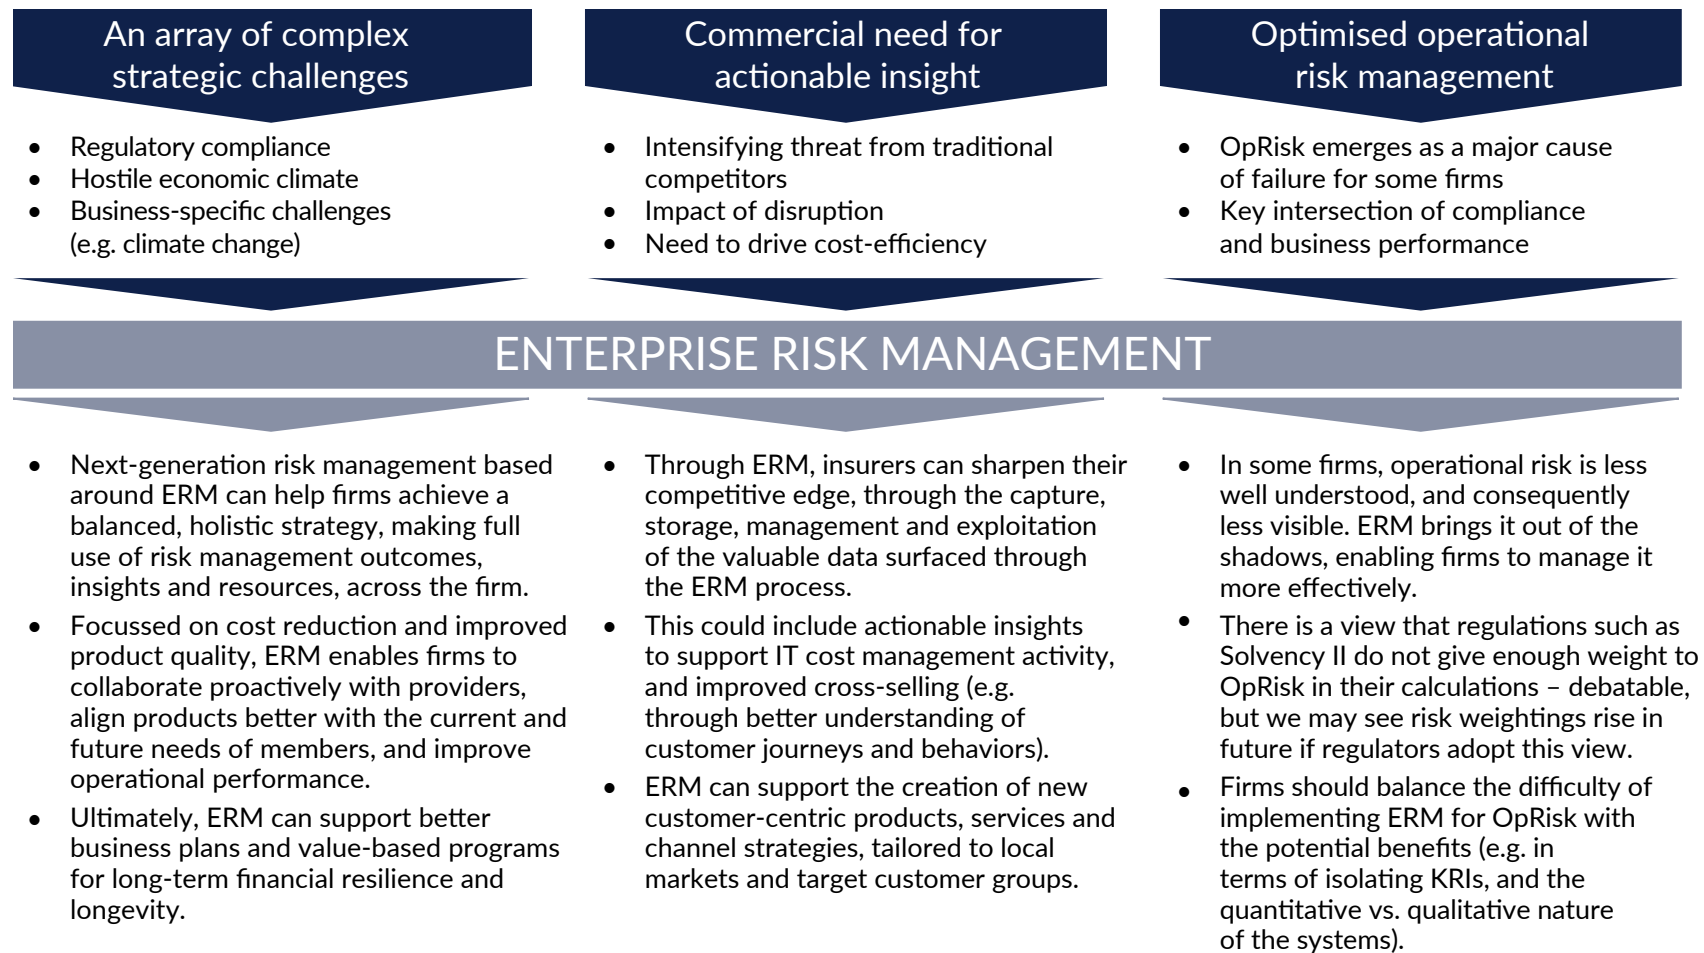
An array of complex strategic challenges

- Regulatory compliance
- Hostile economic climate
- Business-specific challenges (e.g. climate change)

Commercial need for actionable insight

- Intensifying threat from traditional competitors
- Impact of disruption
- Need to drive cost-efficiency

Optimised operational risk management

- OpRisk emerges as a major cause of failure for some firms
- Key intersection of compliance and business performance

ENTERPRISE RISK MANAGEMENT

- Next-generation risk management based around ERM can help firms achieve a balanced, holistic strategy, making full use of risk management outcomes, insights and resources, across the firm.
- Focussed on cost reduction and improved product quality, ERM enables firms to collaborate proactively with providers, align products better with the current and future needs of members, and improve operational performance.
- Ultimately, ERM can support better business plans and value-based programs for long-term financial resilience and longevity.

- Through ERM, insurers can sharpen their competitive edge, through the capture, storage, management and exploitation of the valuable data surfaced through the ERM process.
- This could include actionable insights to support IT cost management activity, and improved cross-selling (e.g. through better understanding of customer journeys and behaviors).
- ERM can support the creation of new customer-centric products, services and channel strategies, tailored to local markets and target customer groups.

- In some firms, operational risk is less well understood, and consequently less visible. ERM brings it out of the shadows, enabling firms to manage it more effectively.
- There is a view that regulations such as Solvency II do not give enough weight to OpRisk in their calculations – debatable, but we may see risk weightings rise in future if regulators adopt this view.
- Firms should balance the difficulty of implementing ERM for OpRisk with the potential benefits (e.g. in terms of isolating KRIs, and the quantitative vs. qualitative nature of the systems).